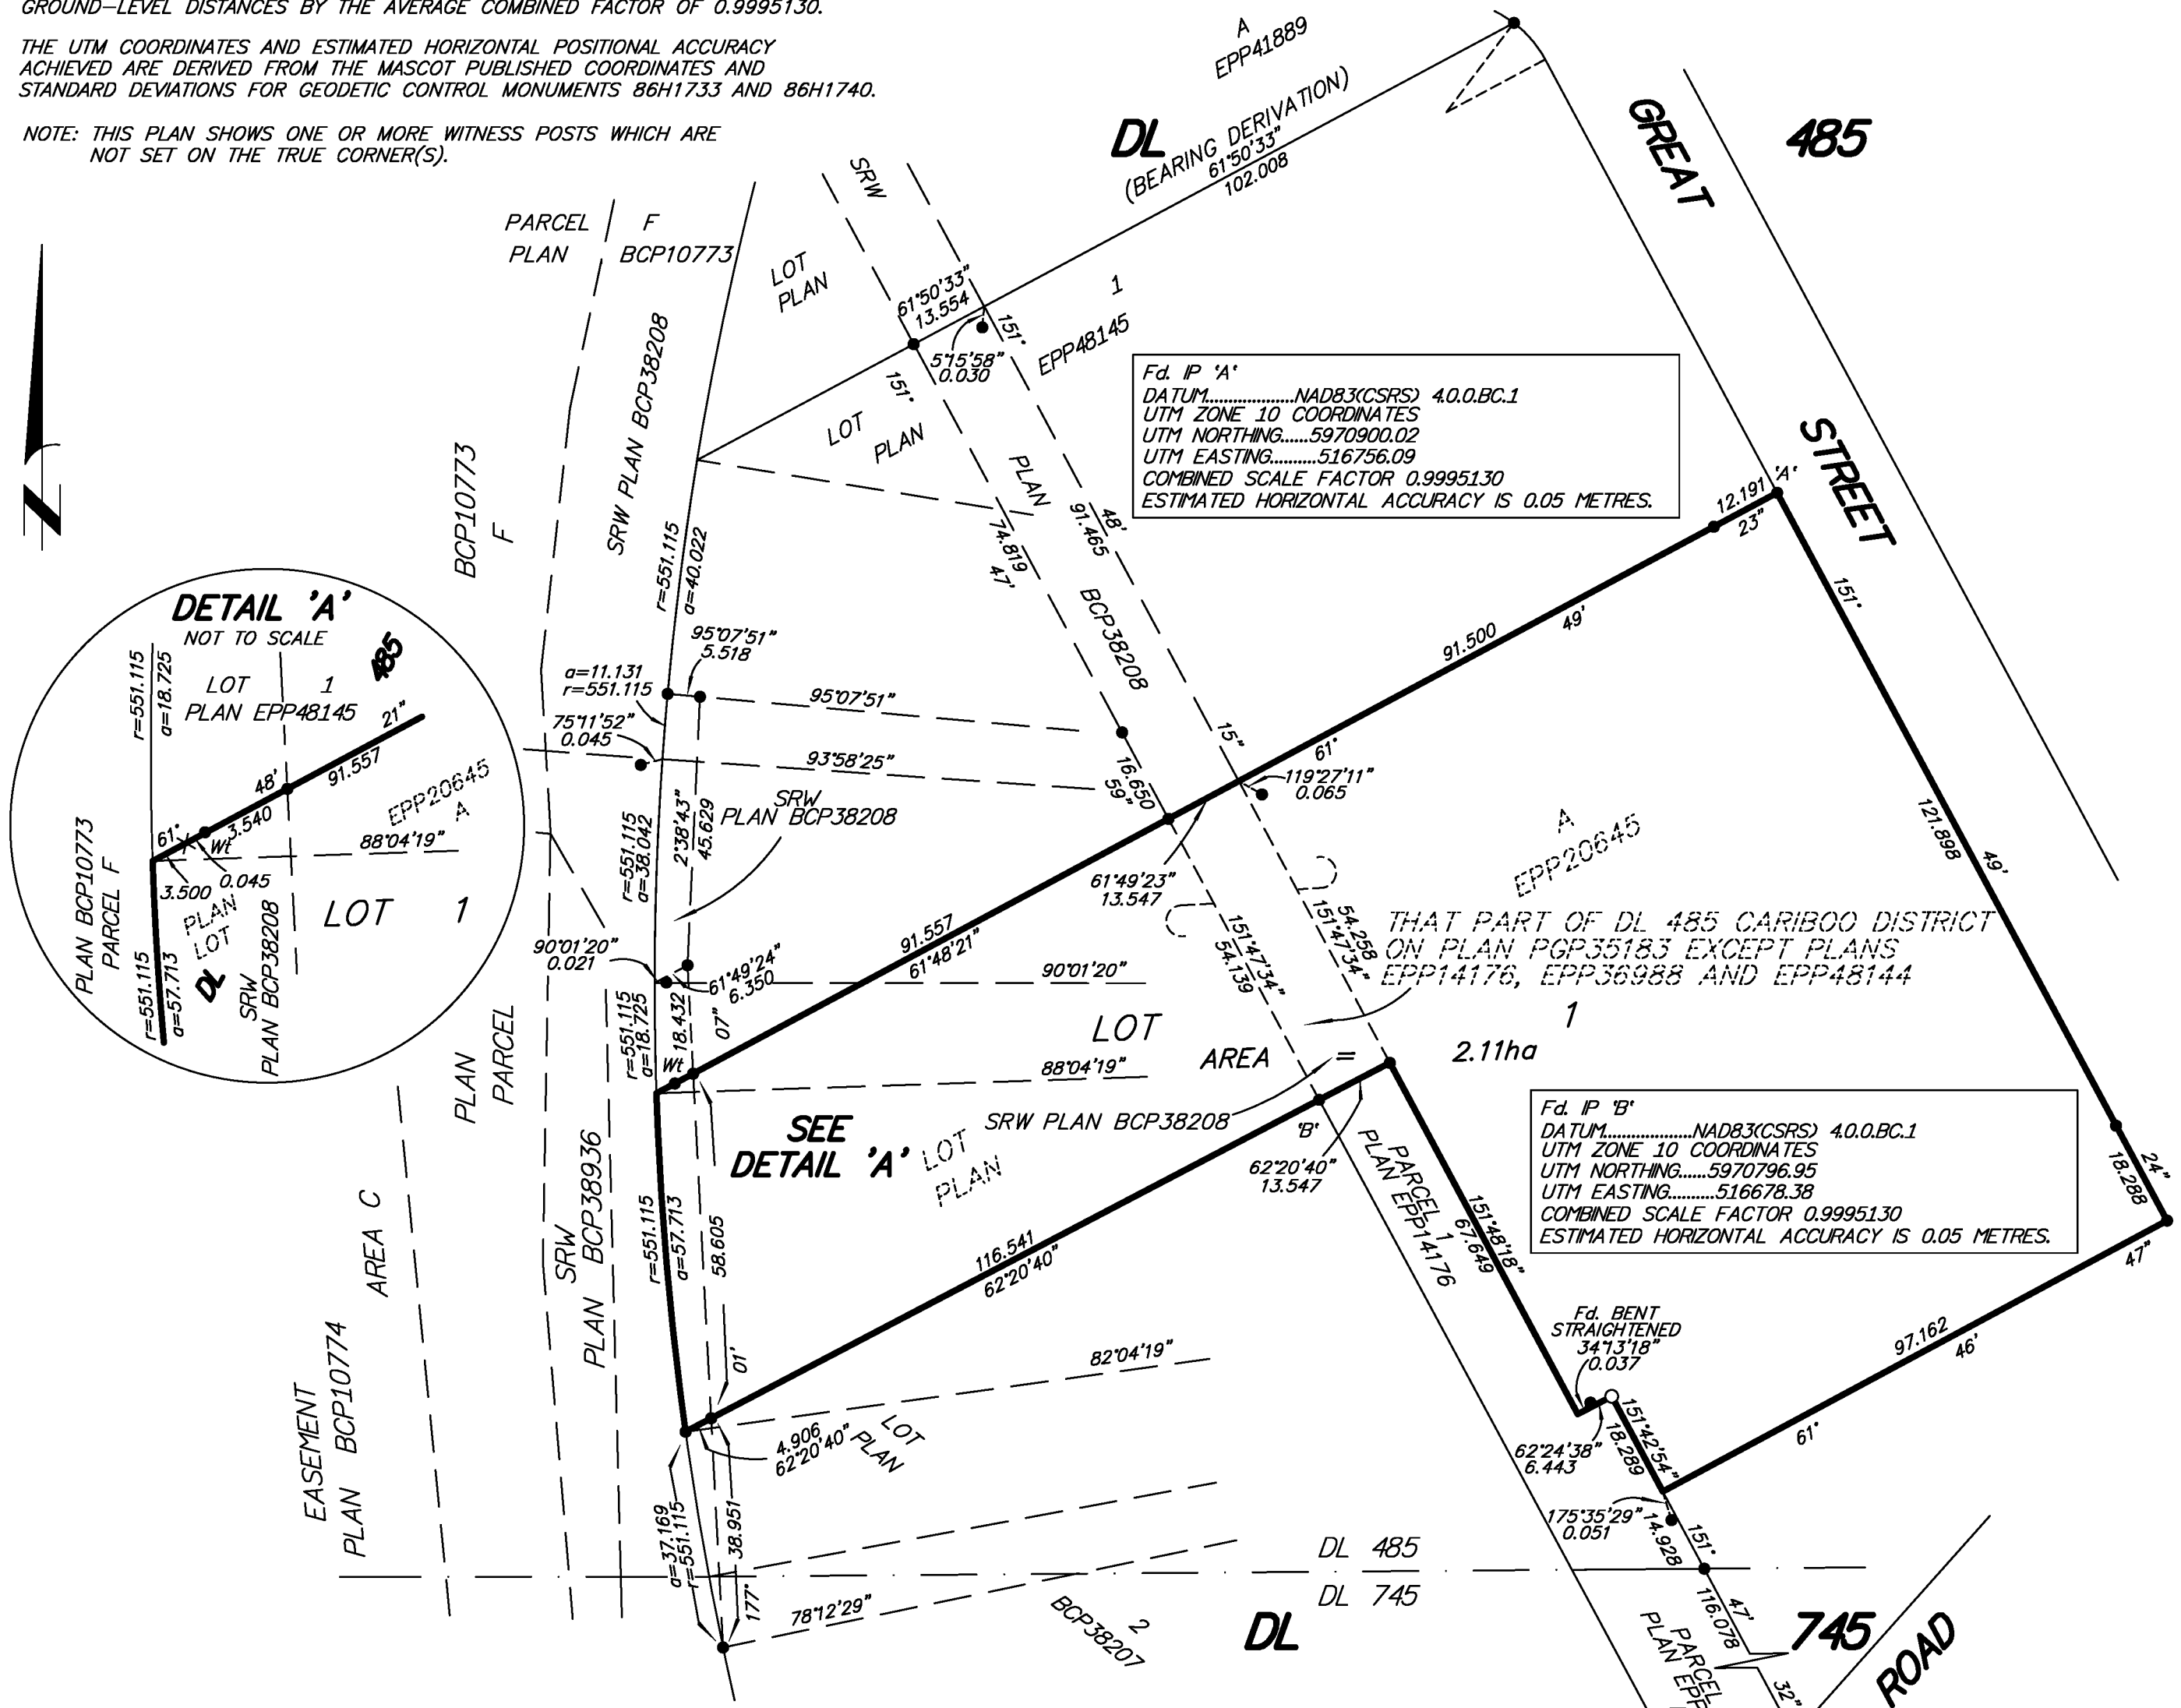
GROUND–LEVEL DISTANCES BY THE AVERAGE COMBINED FACTOR OF 0.9995130.

THE UTM COORDINATES AND ESTIMATED HORIZONTAL POSITIONAL ACCURACY ACHIEVED ARE DERIVED FROM THE MASCOT PUBLISHED COORDINATES AND STANDARD DEVIATIONS FOR GEODETIC CONTROL MONUMENTS 86H1733 AND 86H1740.

NOTE: THIS PLAN SHOWS ONE OR MORE WITNESS POSTS WHICH ARE NOT SET ON THE TRUE CORNER(S).

A
EPP41889

DL
(BEARING DERIVATION)
61°50'33"
102.008

GREAT

485

STREET

SRW

PARCEL F
PLAN BCP10773

LOT
PLAN

61°50'33"
13.554

151'

1
EPP48145

5°15'58"
0.030

151'

LOT
PLAN

PLAN

Fd. IP 'A'
DATUM....................NAD83(CSRS) 4.0.0.BC.1
UTM ZONE 10 COORDINATES
UTM NORTHING......5970900.02
UTM EASTING..........516756.09
COMBINED SCALE FACTOR 0.9995130
ESTIMATED HORIZONTAL ACCURACY IS 0.05 METRES.

SRW PLAN BCP38208

BCP10773
F

r=551.115
a=40.022

74.819
47'

48'
91.465

BCP38208

12.191
'A'
23"

151'

DETAIL 'A'
NOT TO SCALE

r=551.115
a=18.725

LOT 1
PLAN EPP48145

485

21"

48'

91.557

61'
3.540
Wt

EPP20645
A

88°04'19"

3.500
0.045

PLAN LOT

LOT 1

PLAN BCP10773
PARCEL F

r=551.115
a=57.713

DL

SRW
PLAN BCP38208

95°07'51"
5.518

a=11.131
r=551.115

95°07'51"

75°11'52"
0.045

93°58'25"

SRW
PLAN BCP38208

r=551.115
a=38.042

2°38'43"
45.629

91.500

49'

15"

61'

16.650
59"

119°27'11"
0.065

A
EPP20645

121.898

49'

61°49'23"
13.547

151°47'34"
54.139

54.258
151°47'34"

THAT PART OF DL 485 CARIBOO DISTRICT ON PLAN PGP35183 EXCEPT PLANS EPP14176, EPP36988 AND EPP48144

90°01'20"
0.021

61°49'24"
6.350

91.557
61°48'21"

90°01'20"

r=551.115
a=18.725

18.432

07"

Wt

LOT

1

AREA

=

2.11ha

88°04'19"

PLAN PARCEL

SEE
DETAIL 'A'

LOT
PLAN

SRW PLAN BCP38208

'B'

62°20'40"
13.547

PARCEL 1
PLAN EPP14176

151°48'18"
67.649

Fd. IP 'B'
DATUM....................NAD83(CSRS) 4.0.0.BC.1
UTM ZONE 10 COORDINATES
UTM NORTHING......5970796.95
UTM EASTING..........516678.38
COMBINED SCALE FACTOR 0.9995130
ESTIMATED HORIZONTAL ACCURACY IS 0.05 METRES.

18.288
24"

47"

AREA C

SRW
PLAN BCP38936

r=551.115
a=57.713

58.605

116.541
62°20'40"

Fd. BENT
STRAIGHTENED
34°13'18"
0.037

97.162
46'

82°04'19"

01'

EASEMENT
PLAN BCP10774

4.906
62°20'40"

LOT
PLAN

62°24'38"
6.443

18.289
151°42'54"

61'

a=37.169
r=551.115

38.951

175°35'29"
0.051

14.928

151'

DL 485
DL 745

177'

78°12'29"

BCP38207
2

DL

116.078
47'

PARCEL
PLAN EPP

745

32"

ROAD